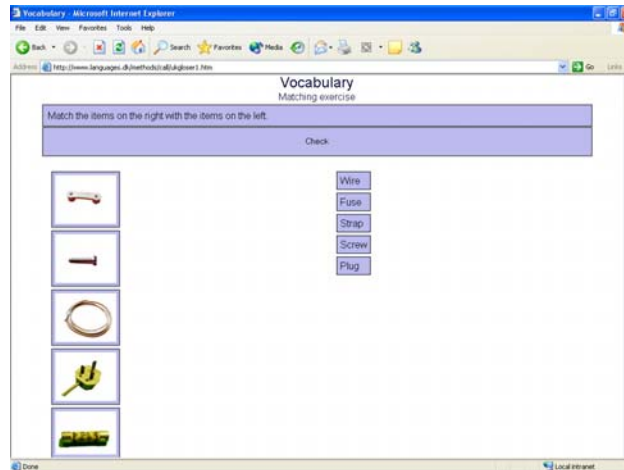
Vocabulary - Microsoft Internet Explorer
File Edit View Favorites Tools Help
Back Search Favorites Media
Address http://www.languages.dk/methods/call/ukgloser1.htm
Go Links

Vocabulary
Matching exercise

Match the items on the right with the items on the left.

Check

Wire
Fuse
Strap
Screw
Plug

Done
Local intranet